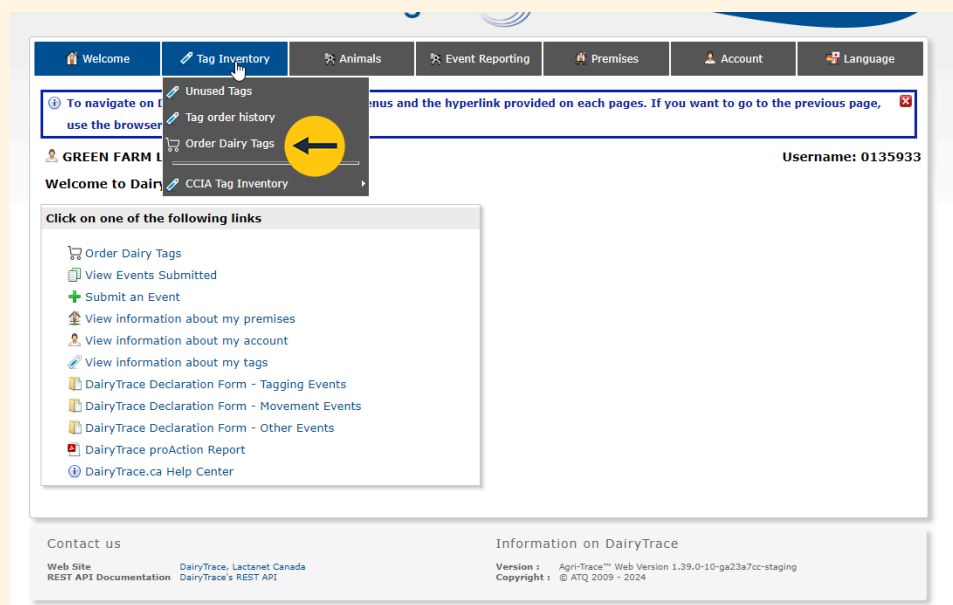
Welcome | Tag Inventory | Animals | Event Reporting | Premises | Account | Language

Unused Tags
Tag order history
Order Dairy Tags
CCIA Tag Inventory

To navigate on D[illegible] enus and the hyperlink provided on each pages. If you want to go to the previous page, use the browser

GREEN FARM L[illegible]

Username: 0135933

Welcome to Dair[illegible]

Click on one of the following links

Order Dairy Tags
View Events Submitted
Submit an Event
View information about my premises
View information about my account
View information about my tags
DairyTrace Declaration Form - Tagging Events
DairyTrace Declaration Form - Movement Events
DairyTrace Declaration Form - Other Events
DairyTrace proAction Report
DairyTrace.ca Help Center

Contact us

Web Site DairyTrace, Lactanet Canada
REST API Documentation DairyTrace's REST API

Information on DairyTrace

Version : Agri-Trace™ Web Version 1.39.0-10-ga23a7cc-staging
Copyright : © ATQ 2009 - 2024